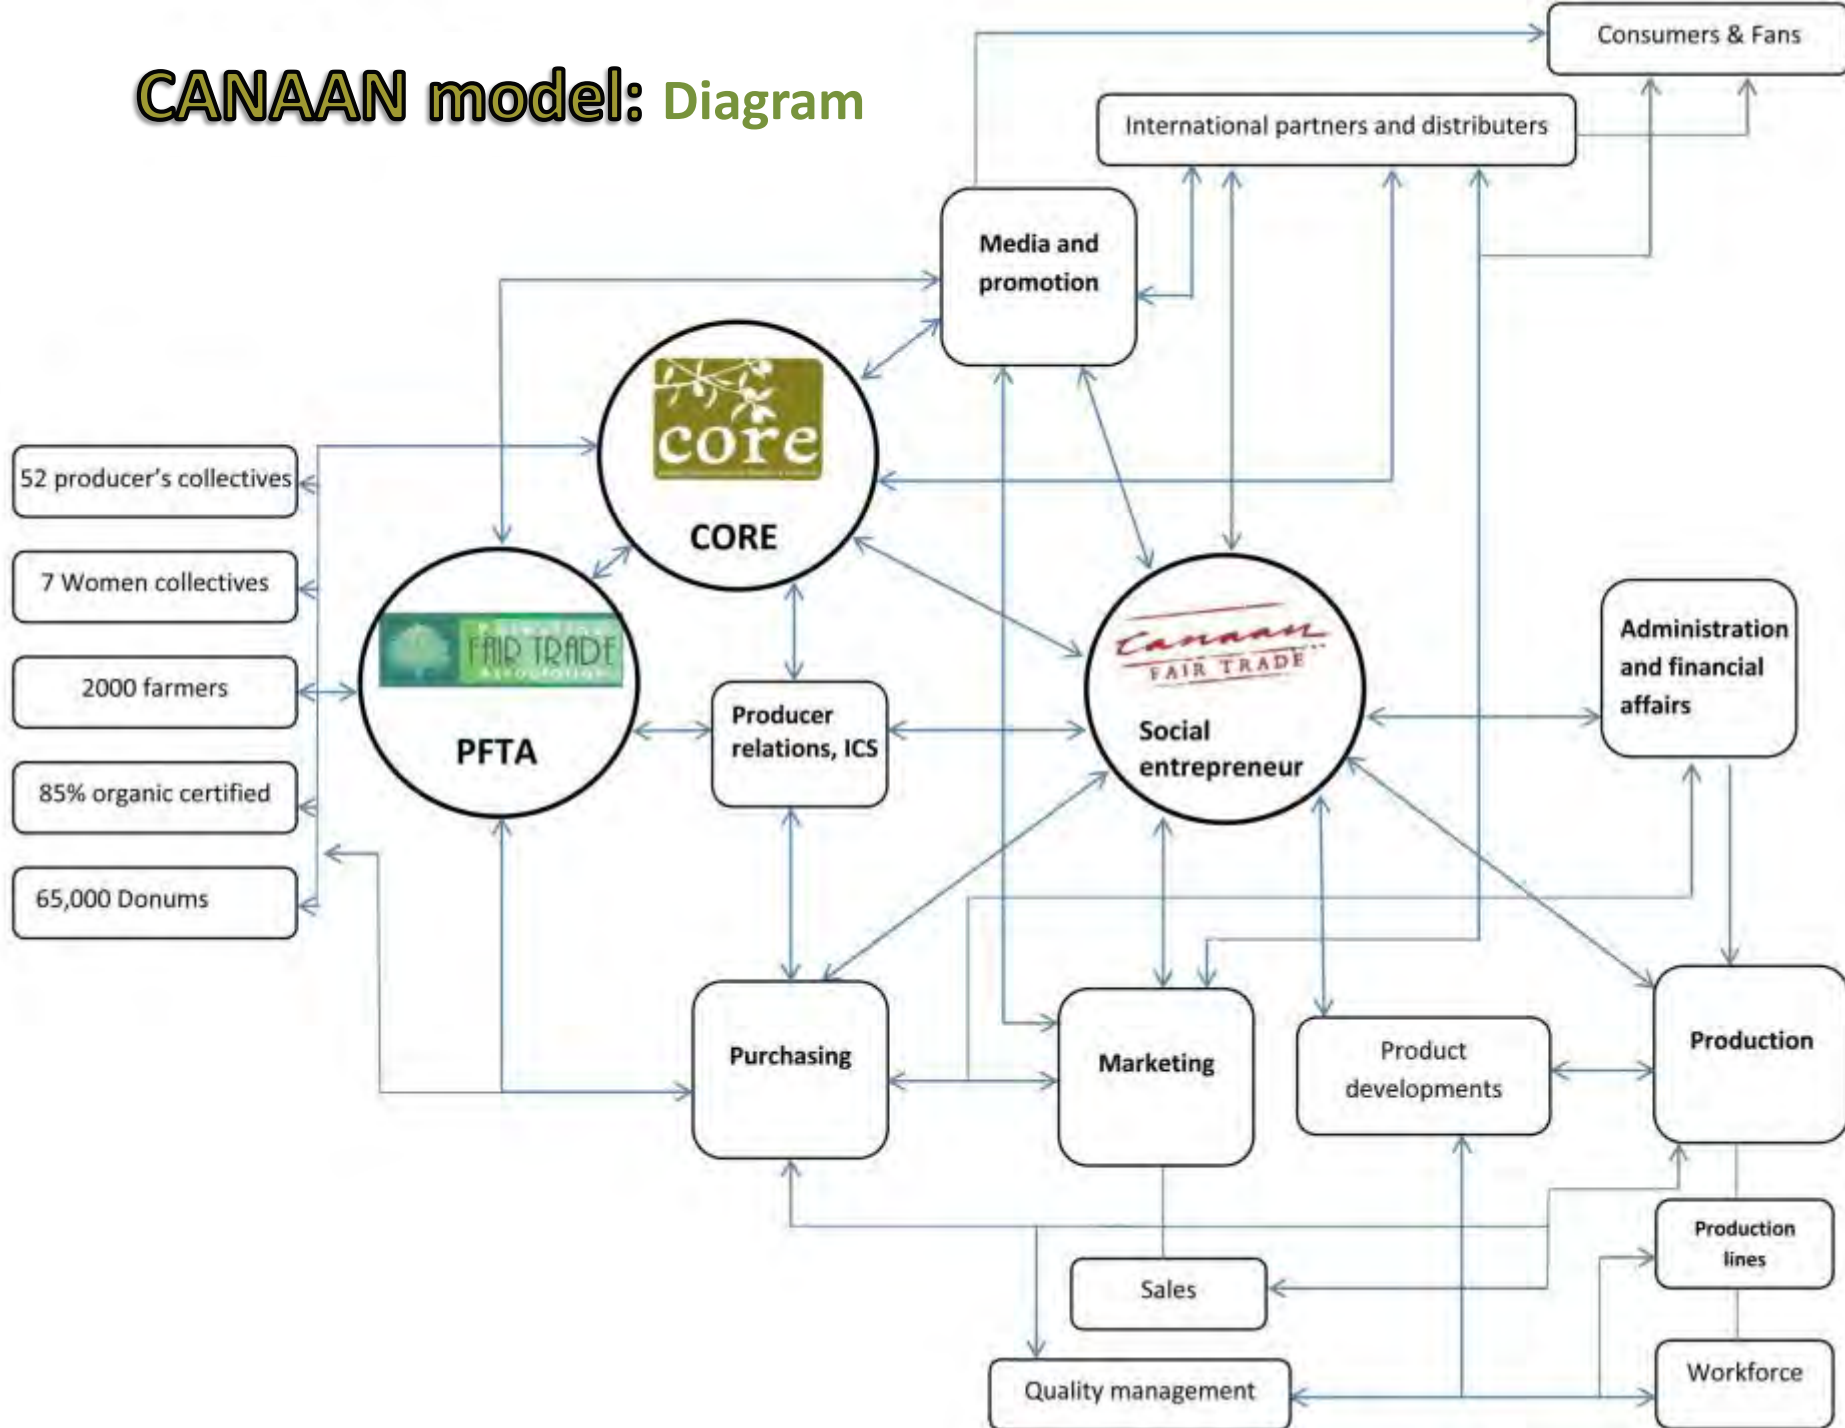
CANAAN model: Diagram

Consumers & Fans

International partners and distributers

Media and promotion

core

CORE

52 producer's collectives

7 Women collectives

2000 farmers

85% organic certified

65,000 Donums

FAIR TRADE

PFTA

Producer relations, ICS

Canaan FAIR TRADE

Social entrepreneur

Administration and financial affairs

Purchasing

Marketing

Product developments

Production

Production lines

Sales

Workforce

Quality management